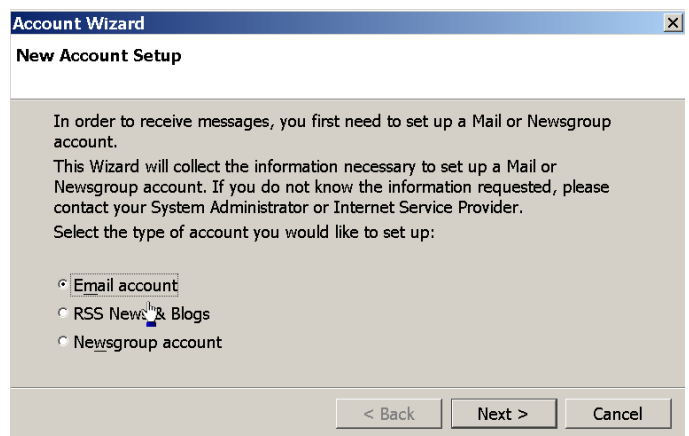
Account Wizard

New Account Setup

In order to receive messages, you first need to set up a Mail or Newsgroup account.

This Wizard will collect the information necessary to set up a Mail or Newsgroup account. If you do not know the information requested, please contact your System Administrator or Internet Service Provider.

Select the type of account you would like to set up:

Email account
RSS News & Blogs
Newsgroup account

< Back
Next >
Cancel